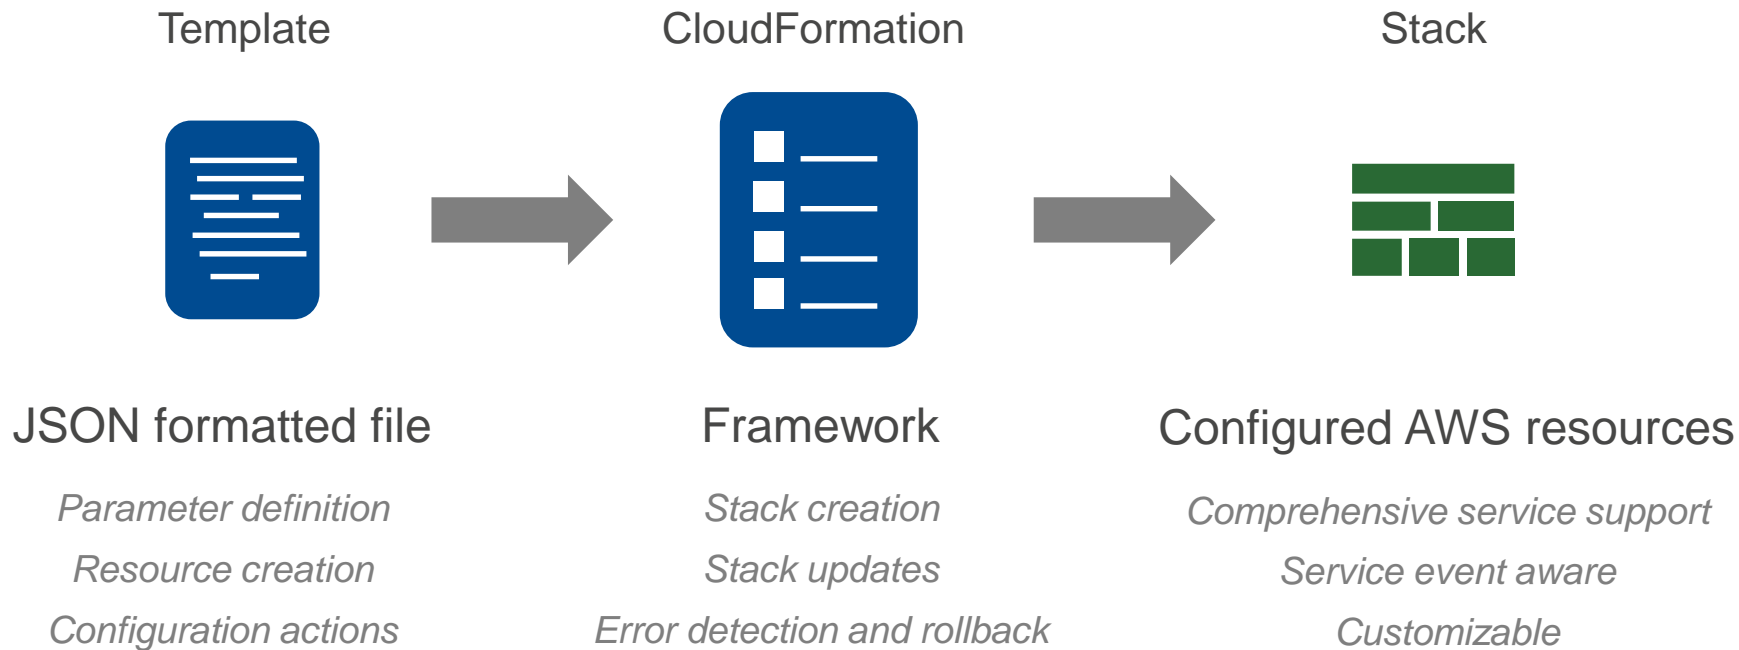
Template

JSON formatted file

Parameter definition

Resource creation

Configuration actions

CloudFormation

Framework

Stack creation

Stack updates

Error detection and rollback

Stack

Configured AWS resources

Comprehensive service support

Service event aware

Customizable